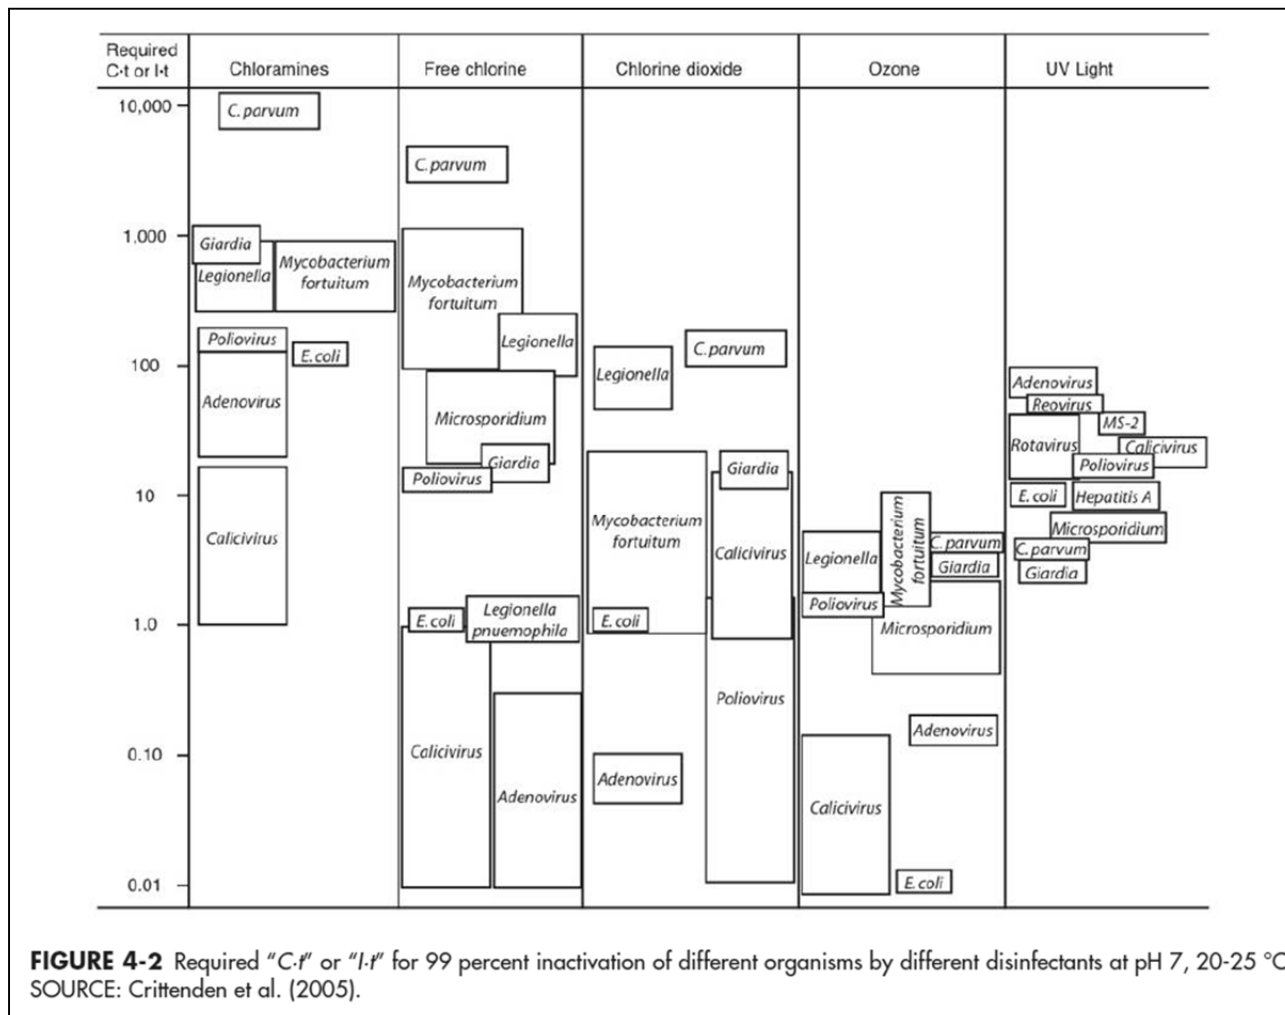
Required C·t or I·t

Chloramines | Free chlorine | Chlorine dioxide | Ozone | UV Light

10,000
1,000
100
10
1.0
0.10
0.01

C. parvum
Giardia
Legionella
Mycobacterium fortuitum
Poliovirus
E. coli
Adenovirus
Calicivirus

C. parvum
Mycobacterium fortuitum
Legionella
Microsporidium
Giardia
Poliovirus
E. coli
Legionella pnuemophila
Calicivirus
Adenovirus

C. parvum
Legionella
Giardia
Mycobacterium fortuitum
Calicivirus
E. coli
Poliovirus
Adenovirus

Legionella
Mycobacterium fortuitum
C. parvum
Giardia
Poliovirus
Microsporidium
Adenovirus
Calicivirus
E. coli

Adenovirus
Reovirus
MS-2
Rotavirus
Calicivirus
Poliovirus
E. coli
Hepatitis A
Microsporidium
C. parvum
Giardia

FIGURE 4-2 Required "C·t" or "I·t" for 99 percent inactivation of different organisms by different disinfectants at pH 7, 20-25 °C
SOURCE: Crittenden et al. (2005).